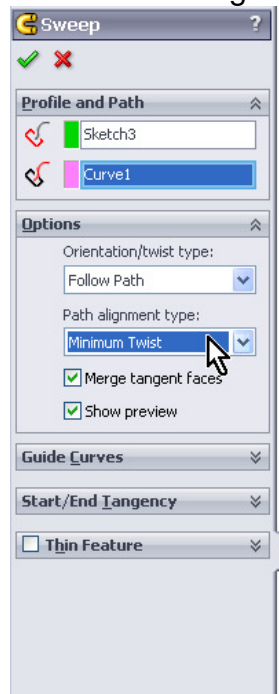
Sweep
?

Profile and Path
Sketch3
Curve1

Options
Orientation/twist type:
Follow Path
Path alignment type:
Minimum Twist
Merge tangent faces
Show preview

Guide Curves

Start/End Tangency

Thin Feature